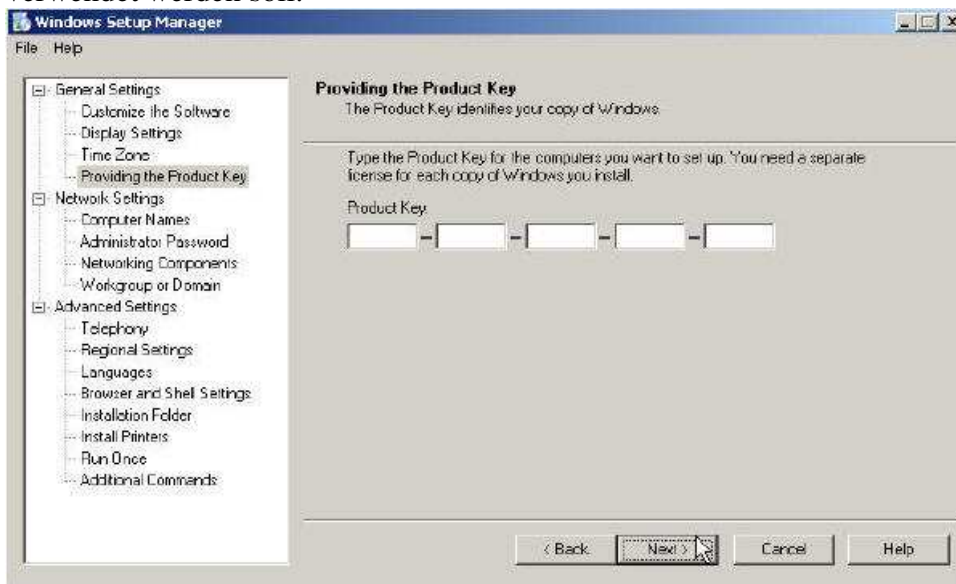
verwendet werden soll.

Windows Setup Manager

File Help

General Settings
Customize the Software
Display Settings
Time Zone
Providing the Product Key
Network Settings
Computer Names
Administrator Password
Networking Components
Workgroup or Domain
Advanced Settings
Telephony
Regional Settings
Languages
Browser and Shell Settings
Installation Folder
Install Printers
Run Once
Additional Commands

Providing the Product Key
The Product Key identifies your copy of Windows.

Type the Product Key for the computers you want to set up. You need a separate license for each copy of Windows you install.

Product Key:

< Back Next > Cancel Help